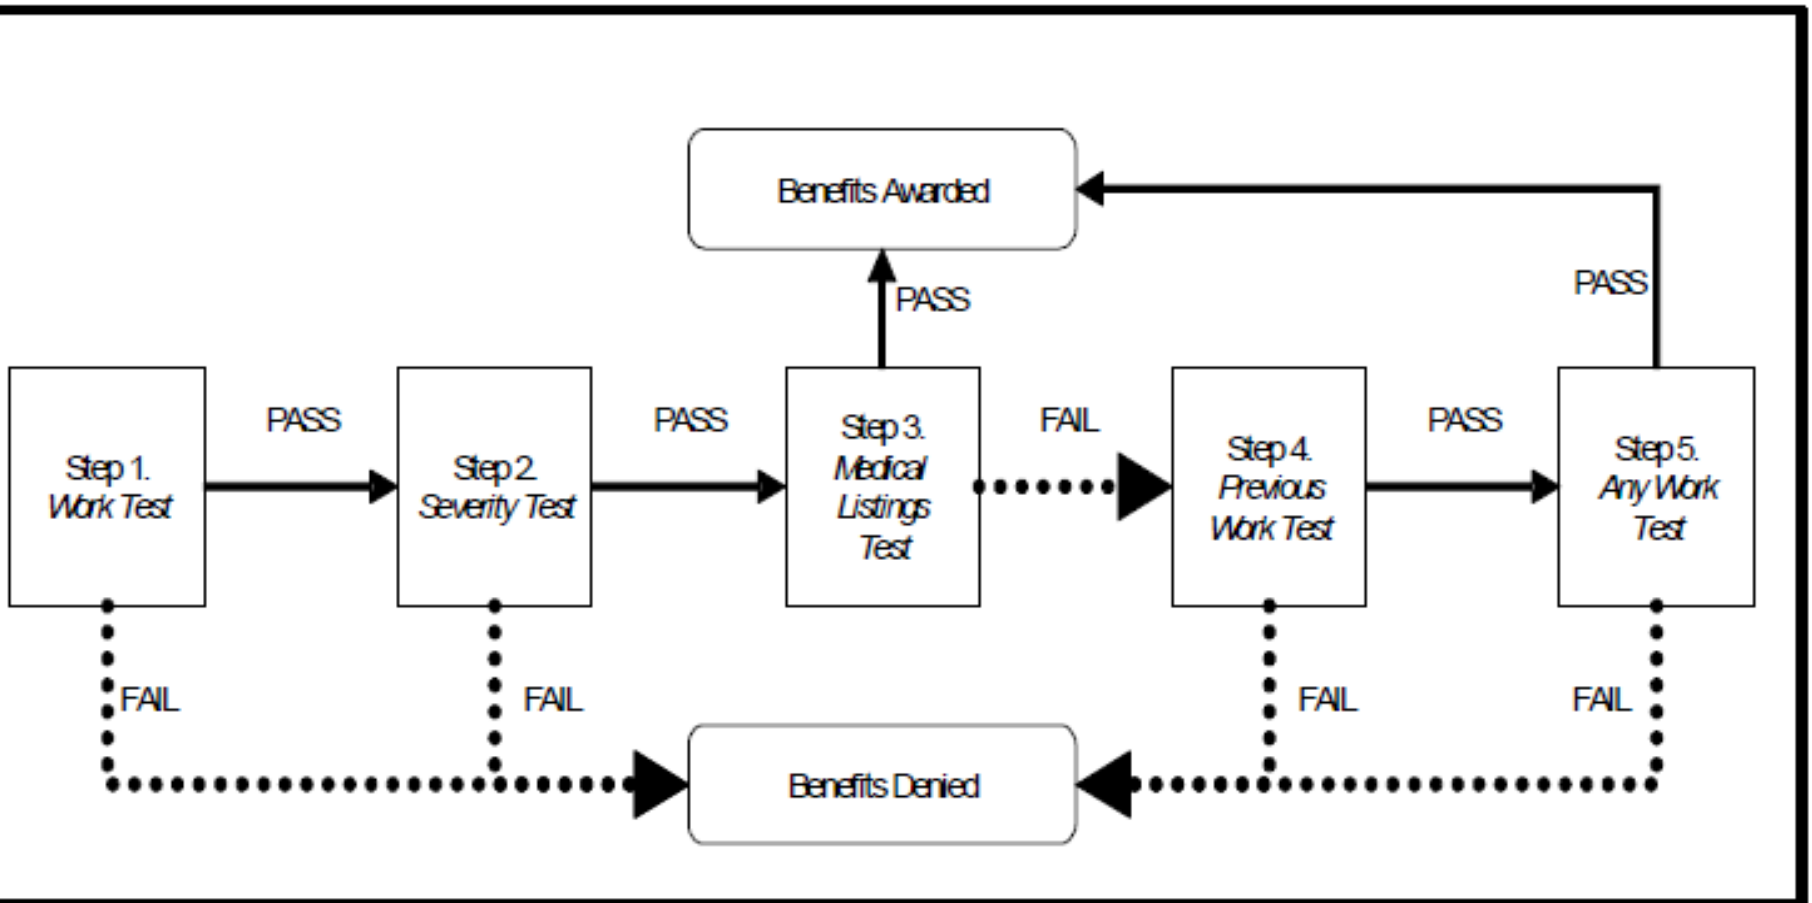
Benefits Awarded

PASS

PASS

Step 1.
*Work Test*

PASS

Step 2.
*Severity Test*

PASS

Step 3.
*Medical Listings Test*

FAIL

Step 4.
*Previous Work Test*

PASS

Step 5.
*Any Work Test*

FAIL

FAIL

FAIL

FAIL

Benefits Denied